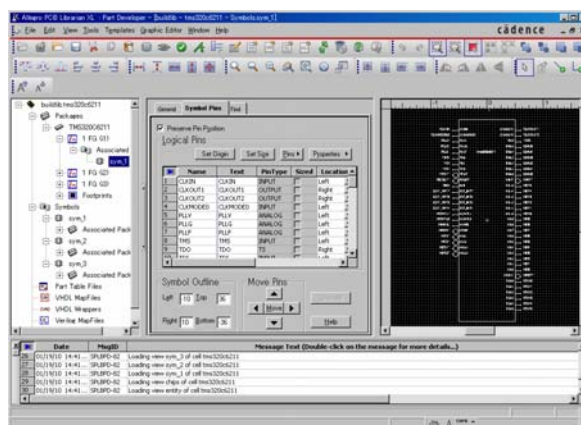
Allegro PCB Librarian XL - Part Developer - [buildlib - tms320c6211 - Symbols.sym_1]
File Edit View Tools Templates Graphic Editor Window Help
cadence

buildlib.tms320c6211
Packages
TMS320C6211
1 FG (1)
Associated
sym_1
1 FG (2)
1 FG (3)
Footprints
Symbols
sym_1
Associated Pack
sym_2
Associated Pack
sym_3
Associated Pack
Part Table Files
VHDL MapFiles
VHDL Wrappers
Verilog MapFiles

General Symbol Pins Find

Preserve Pin Position
Logical Pins
Set Origin Set Size Pins Properties

| | Name | Text | PinType | Sized | Location |
|---|---|---|---|---|---|
| 1 | CLKIN | CLKIN | INPUT | | Left |
| 2 | CLKOUT1 | CLKOUT1 | OUTPUT | | Right |
| 3 | CLKOUT2 | CLKOUT2 | OUTPUT | | Right |
| 4 | CLKMODE0 | CLKMODE0 | INPUT | | Left |
| 5 | PLLV | PLLV | ANALOG | | Left |
| 6 | PLLG | PLLG | ANALOG | | Left |
| 7 | PLLF | PLLF | ANALOG | | Left |
| 8 | TMS | TMS | INPUT | | Left |
| 9 | TDO | TDO | TS | | Right |

Symbol Outline
Left 10 Top 36
Right 10 Bottom 36
Move Pins
Move
Help

| | Date | MsgID | Message Text (Double-click on the message for more details...) |
|---|---|---|---|
| 26 | 01/19/10 14:41... | SPLBPD-82 | Loading view sym_3 of cell tms320c6211 |
| 27 | 01/19/10 14:41... | SPLBPD-82 | Loading view sym_2 of cell tms320c6211 |
| 28 | 01/19/10 14:41... | SPLBPD-82 | Loading view sym_1 of cell tms320c6211 |
| 29 | 01/19/10 14:41... | SPLBPD-82 | Loading view chips of cell tms320c6211 |
| 30 | 01/19/10 14:41... | SPLBPD-82 | Loading view entity of cell tms320c6211 |